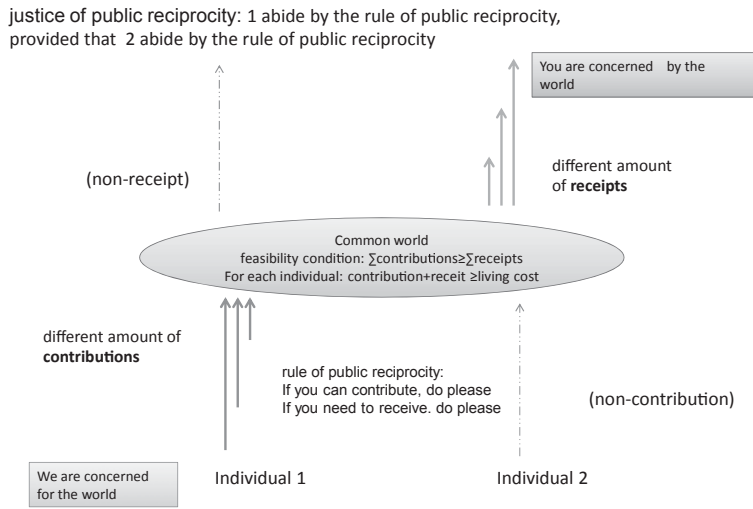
justice of public reciprocity: 1 abide by the rule of public reciprocity, provided that 2 abide by the rule of public reciprocity

You are concerned by the world

(non-receipt)

different amount of **receipts**

Common world
feasibility condition: ∑contributions≥∑receipts
For each individual: contribution+receit ≥living cost

different amount of **contributions**

rule of public reciprocity:
If you can contribute, do please
If you need to receive. do please

(non-contribution)

We are concerned for the world

Individual 1

Individual 2